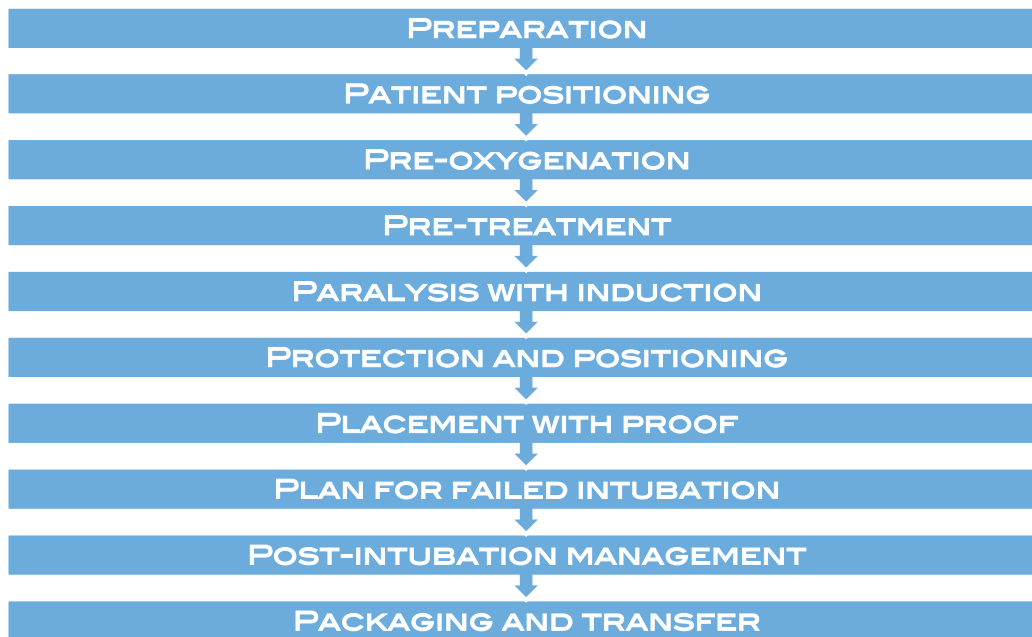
Preparation

Patient positioning

Pre-oxygenation

Pre-treatment

Paralysis with induction

Protection and positioning

Placement with proof

Plan for failed intubation

Post-intubation management

Packaging and transfer